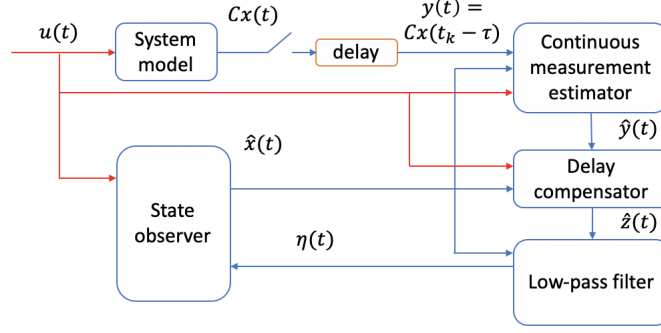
$u(t)$

System model

$Cx(t)$

delay

$y(t) = Cx(t_k - \tau)$

Continuous measurement estimator

$\hat{y}(t)$

$\hat{x}(t)$

Delay compensator

$\hat{z}(t)$

State observer

$\eta(t)$

Low-pass filter